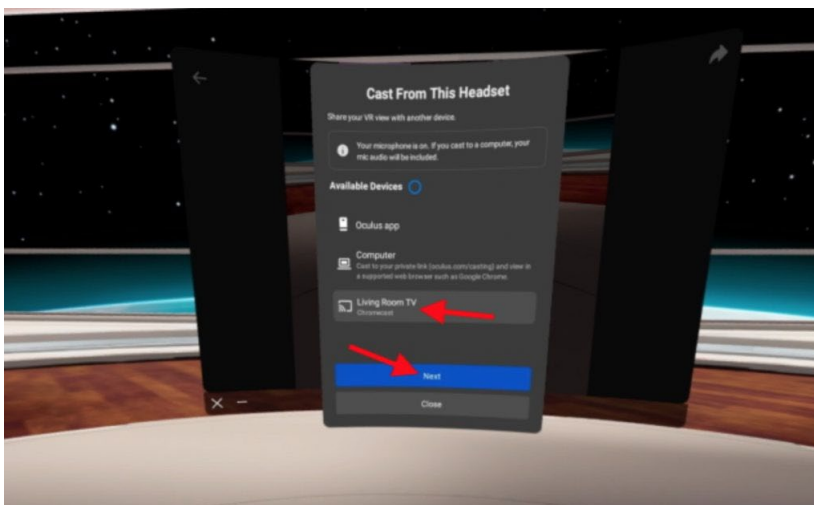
Cast From This Headset

Share your VR view with another device.

Your microphone is on. If you cast to a computer, your mic audio will be included.

Available Devices

Oculus app

Computer
Cast to your private link (oculus.com/casting) and view in a supported web browser such as Google Chrome.

Living Room TV
Chromecast

Next

Close